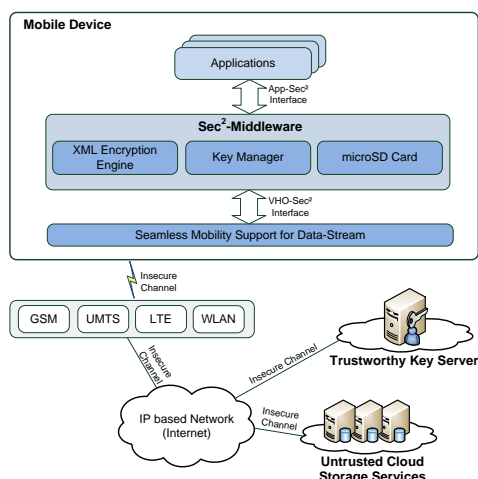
Mobile Device

Applications

App-Sec² Interface

Sec$^2$-Middleware

XML Encryption Engine

Key Manager

microSD Card

VHO-Sec² Interface

Seamless Mobility Support for Data-Stream

Insecure Channel

GSM

UMTS

LTE

WLAN

Insecure Channel

Insecure Channel

Trustworthy Key Server

IP based Network (Internet)

Insecure Channel

Untrusted Cloud Storage Services